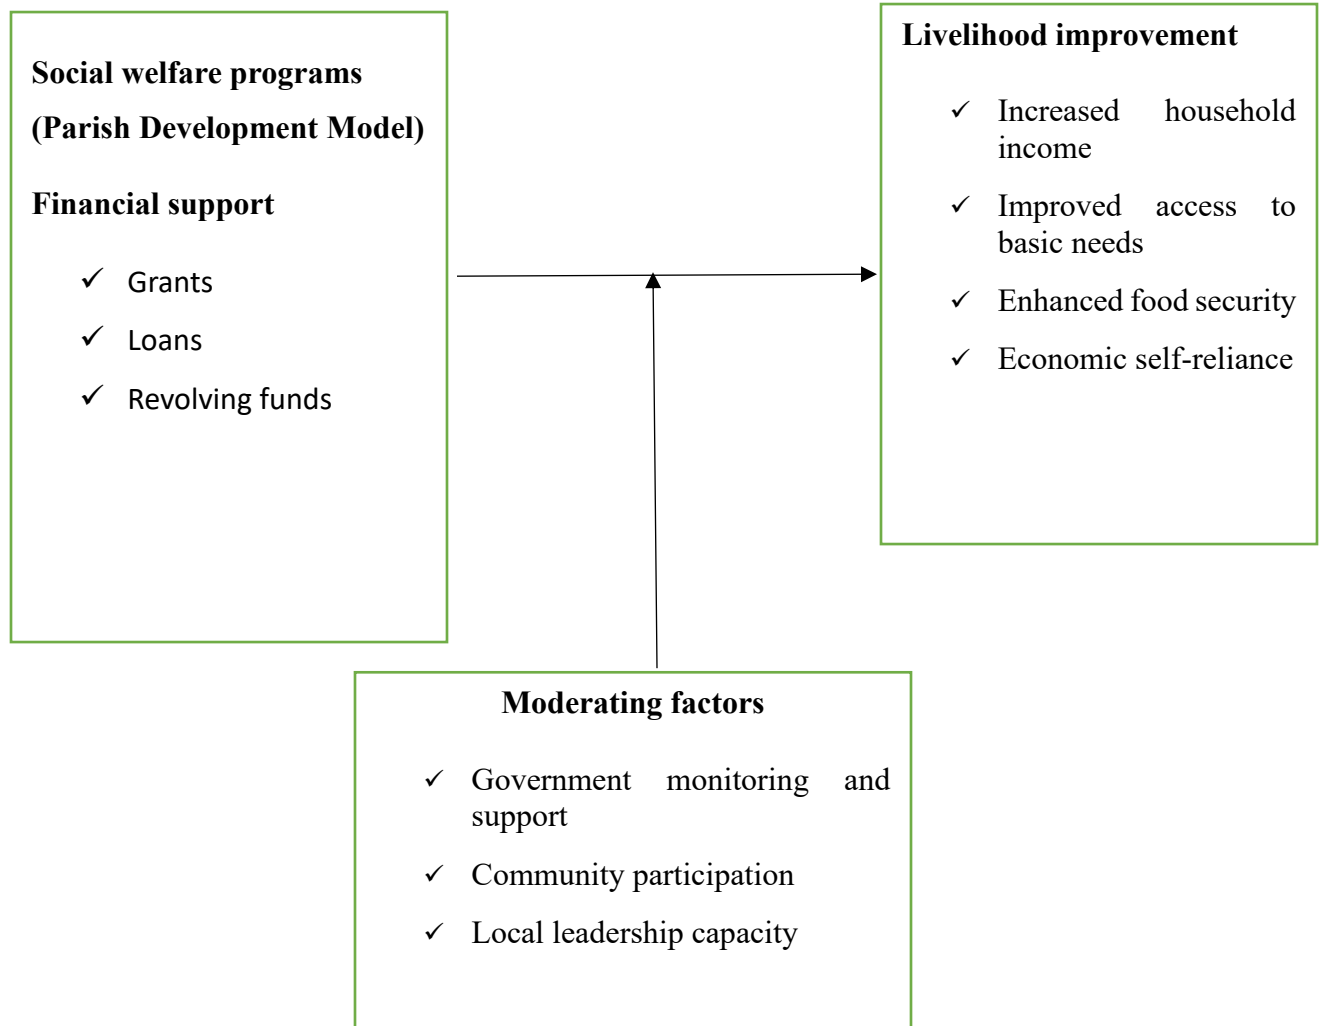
Social welfare programs

(Parish Development Model)

Financial support

✓ Grants

✓ Loans

✓ Revolving funds

Livelihood improvement

✓ Increased household income

✓ Improved access to basic needs

✓ Enhanced food security

✓ Economic self-reliance

Moderating factors

✓ Government monitoring and support

✓ Community participation

✓ Local leadership capacity